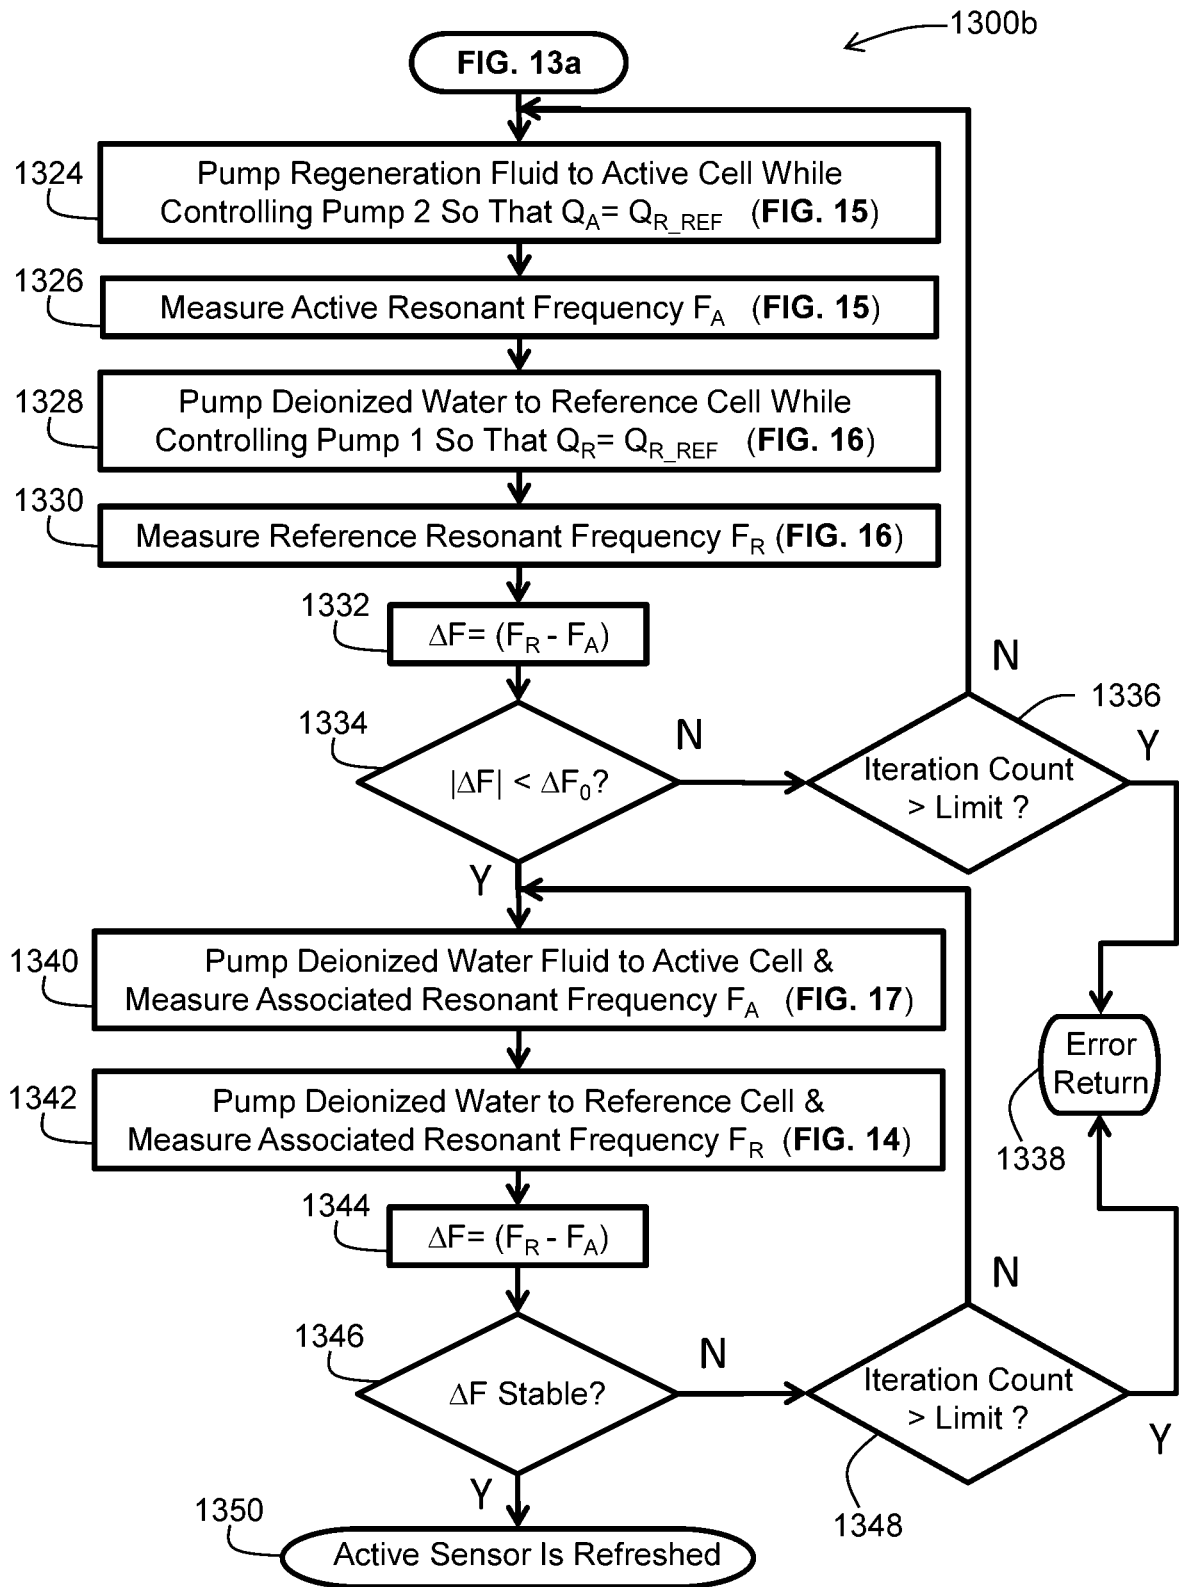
1300b

FIG. 13a

1324
Pump Regeneration Fluid to Active Cell While Controlling Pump 2 So That $Q_A= Q_{R\_REF}$ (FIG. 15)

1326
Measure Active Resonant Frequency $F_A$ (FIG. 15)

1328
Pump Deionized Water to Reference Cell While Controlling Pump 1 So That $Q_R= Q_{R\_REF}$ (FIG. 16)

1330
Measure Reference Resonant Frequency $F_R$ (FIG. 16)

1332
$\Delta F= (F_R - F_A)$

1334
$|\Delta F| < \Delta F_0$?

N

1336
Iteration Count > Limit ?

N

Y

Y

1340
Pump Deionized Water Fluid to Active Cell & Measure Associated Resonant Frequency $F_A$ (FIG. 17)

1342
Pump Deionized Water to Reference Cell & Measure Associated Resonant Frequency $F_R$ (FIG. 14)

Error Return

1338

1344
$\Delta F= (F_R - F_A)$

N

1346
$\Delta F$ Stable?

N

Iteration Count > Limit ?

Y

Y

1348

1350
Active Sensor Is Refreshed